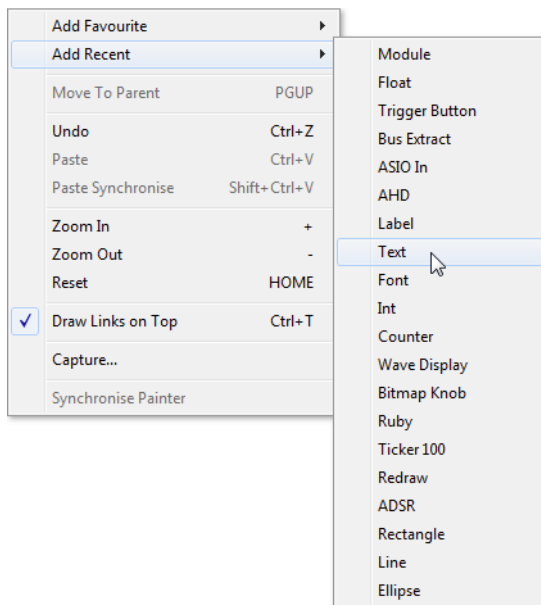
Add Favourite
Add Recent
Move To Parent PGUP
Undo Ctrl+Z
Paste Ctrl+V
Paste Synchronise Shift+Ctrl+V
Zoom In +
Zoom Out -
Reset HOME
✓ Draw Links on Top Ctrl+T
Capture...
Synchronise Painter

Module
Float
Trigger Button
Bus Extract
ASIO In
AHD
Label
Text
Font
Int
Counter
Wave Display
Bitmap Knob
Ruby
Ticker 100
Redraw
ADSR
Rectangle
Line
Ellipse